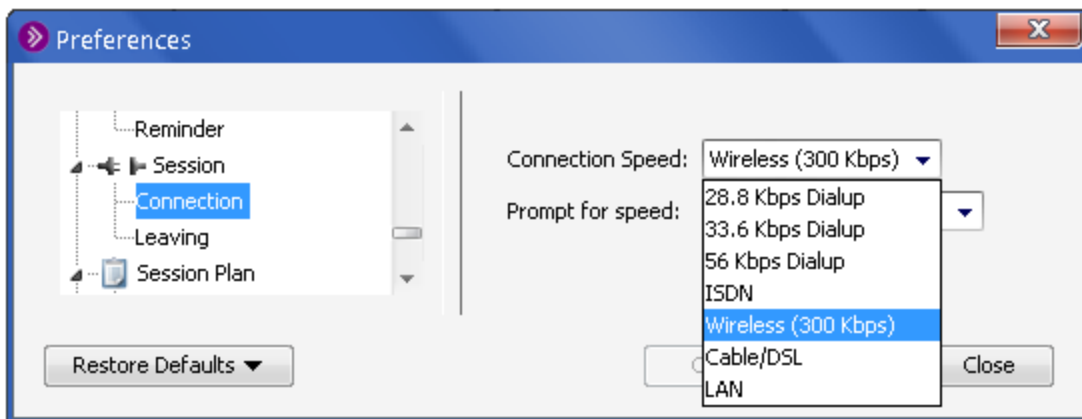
Preferences

Reminder
Session
Connection
Leaving
Session Plan

Connection Speed: Wireless (300 Kbps)

Prompt for speed:

28.8 Kbps Dialup
33.6 Kbps Dialup
56 Kbps Dialup
ISDN
Wireless (300 Kbps)
Cable/DSL
LAN

Restore Defaults

Close